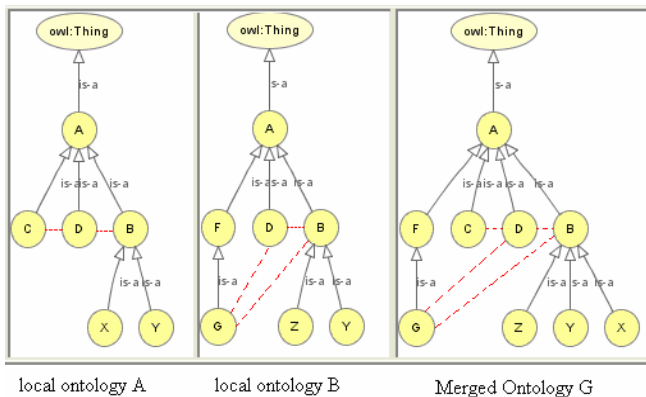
owl:Thing

is-a

A

is-a is-a is-a

C D B

is-a is-a

X Y

owl:Thing

s-a

A

is-a s-a is-a

F D B

is-a

is-a is-a

G Z Y

owl:Thing

s-a

A

is-a is-a is-a is-a

F C D B

is-a

is-a s-a is-a

G Z Y X

local ontology A

local ontology B

Merged Ontology G